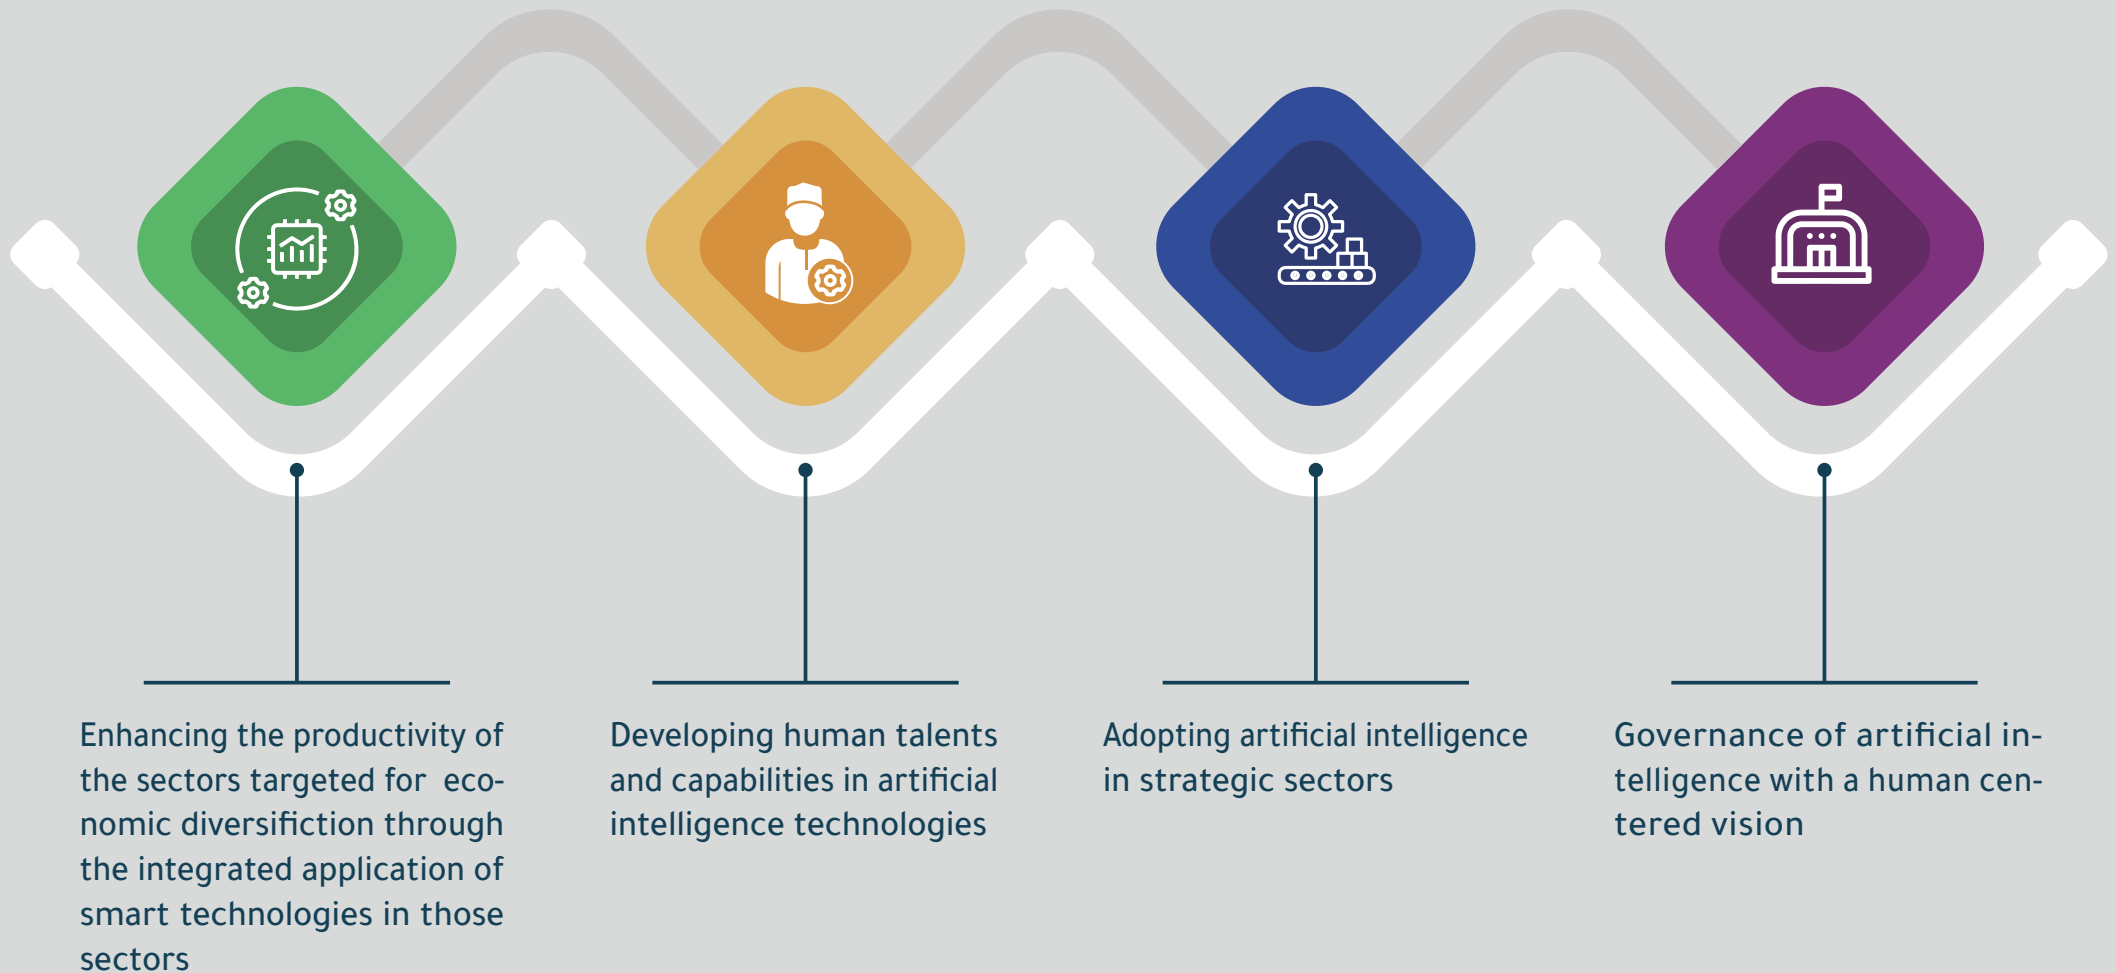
Enhancing the productivity of the sectors targeted for economic diversifiction through the integrated application of smart technologies in those sectors

Developing human talents and capabilities in artificial intelligence technologies

Adopting artificial intelligence in strategic sectors

Governance of artificial intelligence with a human centered vision